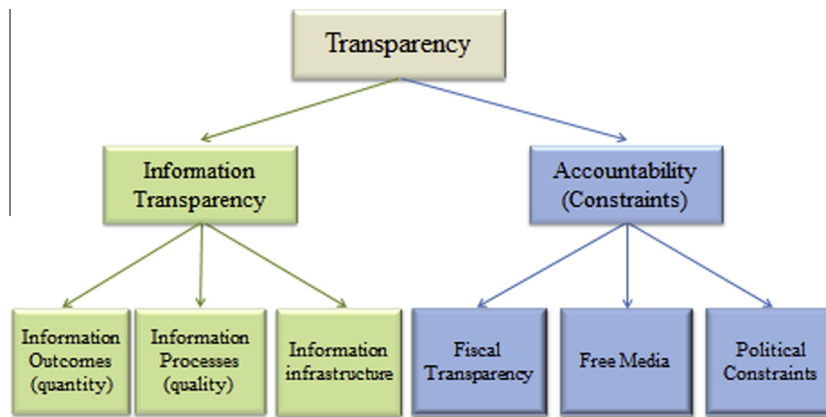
Transparency

Information Transparency

Accountability (Constraints)

Information Outcomes (quantity)

Information Processes (quality)

Information infrastructure

Fiscal Transparency

Free Media

Political Constraints